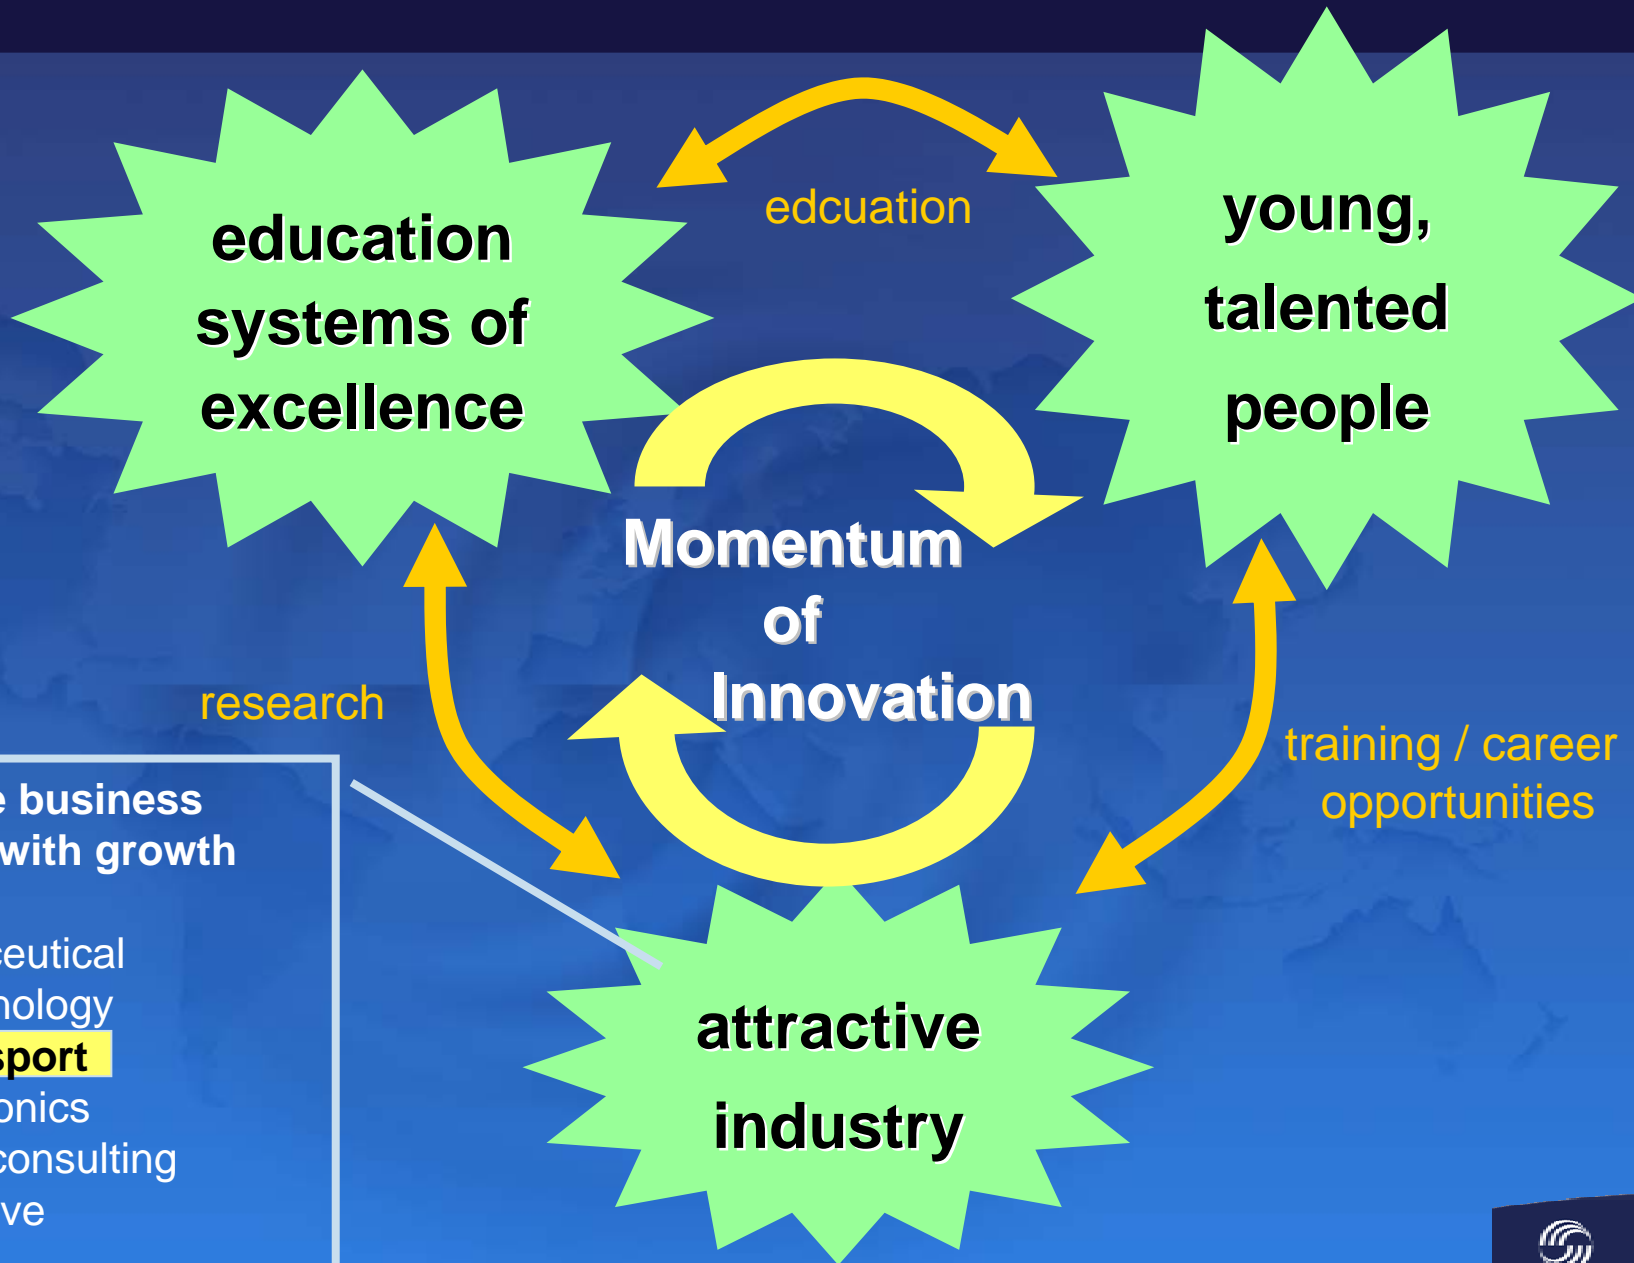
education systems of excellence

edcuation

young, talented people

Momentum of Innovation

research

training / career opportunities

attractive industry

e business
with growth

eutical
nology
sport
onics
consulting
ve